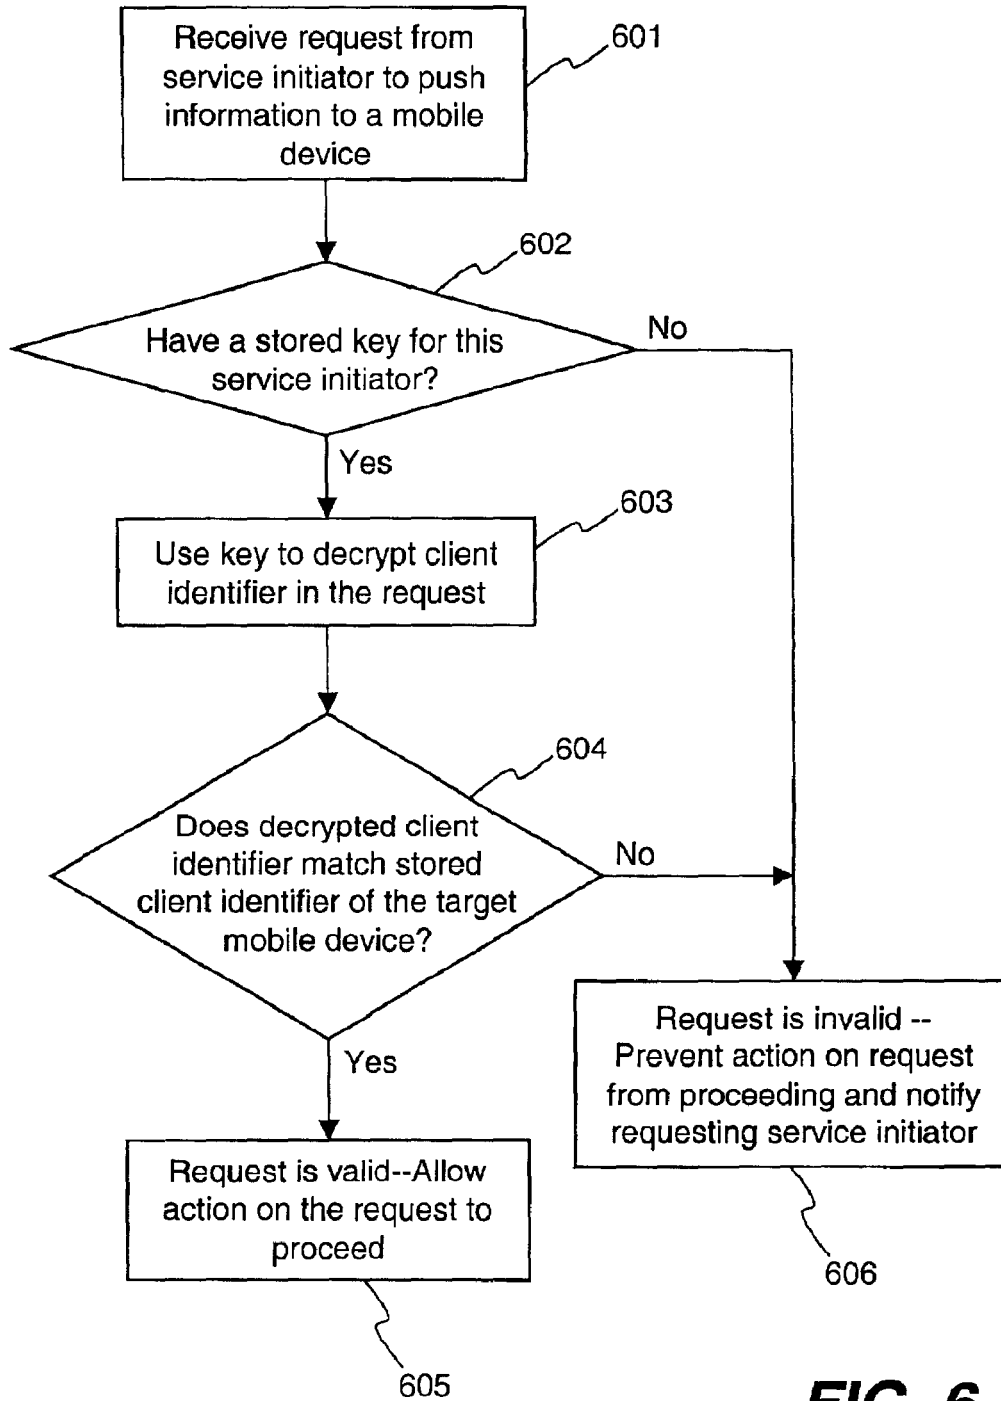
Receive request from service initiator to push information to a mobile device

601

602

Have a stored key for this service initiator?

No

Yes

603

Use key to decrypt client identifier in the request

604

Does decrypted client identifier match stored client identifier of the target mobile device?

No

Yes

Request is invalid -- Prevent action on request from proceeding and notify requesting service initiator

Request is valid--Allow action on the request to proceed

606

605

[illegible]